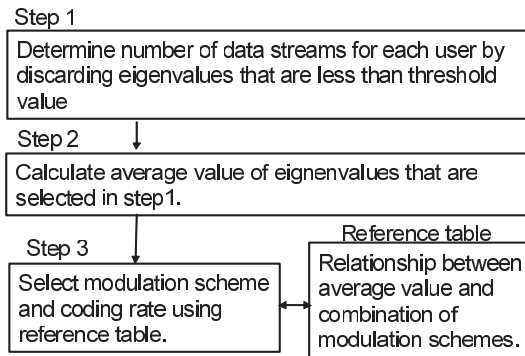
Step 1

Determine number of data streams for each user by discarding eigenvalues that are less than threshold value

Step 2

Calculate average value of eignenvalues that are selected in step1.

Step 3

Select modulation scheme and coding rate using reference table.

Reference table

Relationship between average value and combination of modulation schemes.